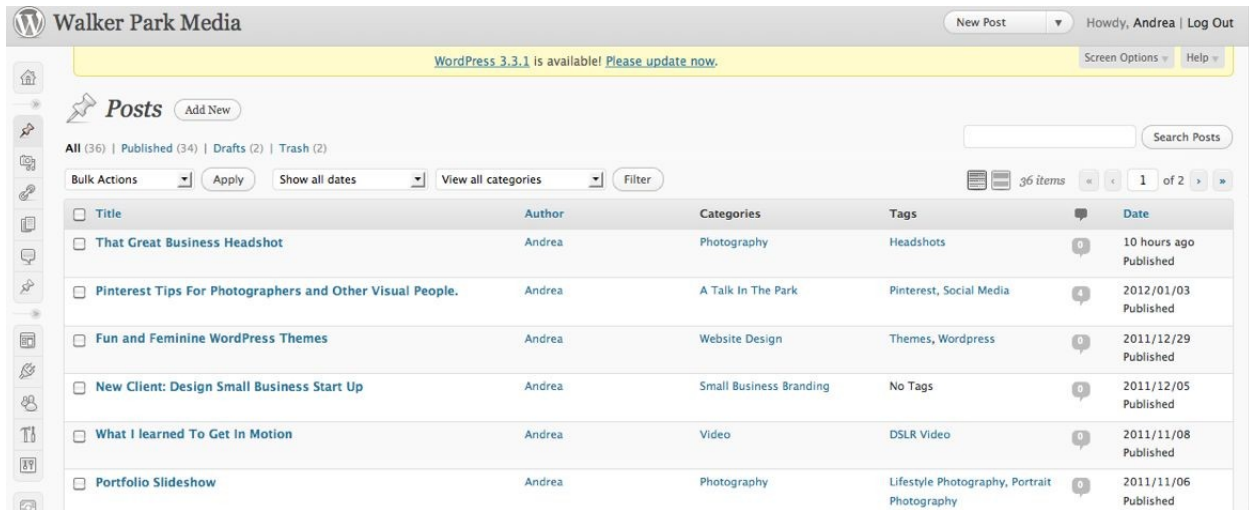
Walker Park Media

New Post

Howdy, Andrea | Log Out

WordPress 3.3.1 is available! Please update now.

Screen Options

Help

Posts Add New

All (36) | Published (34) | Drafts (2) | Trash (2)

Search Posts

Bulk Actions

Apply

Show all dates

View all categories

Filter

36 items

1 of 2

| Title | Author | Categories | Tags | | Date |
|---|---|---|---|---|---|
| That Great Business Headshot | Andrea | Photography | Headshots | 0 | 10 hours ago Published |
| Pinterest Tips For Photographers and Other Visual People. | Andrea | A Talk In The Park | Pinterest, Social Media | 4 | 2012/01/03 Published |
| Fun and Feminine WordPress Themes | Andrea | Website Design | Themes, Wordpress | 0 | 2011/12/29 Published |
| New Client: Design Small Business Start Up | Andrea | Small Business Branding | No Tags | 0 | 2011/12/05 Published |
| What I learned To Get In Motion | Andrea | Video | DSLR Video | 0 | 2011/11/08 Published |
| Portfolio Slideshow | Andrea | Photography | Lifestyle Photography, Portrait Photography | 0 | 2011/11/06 Published |